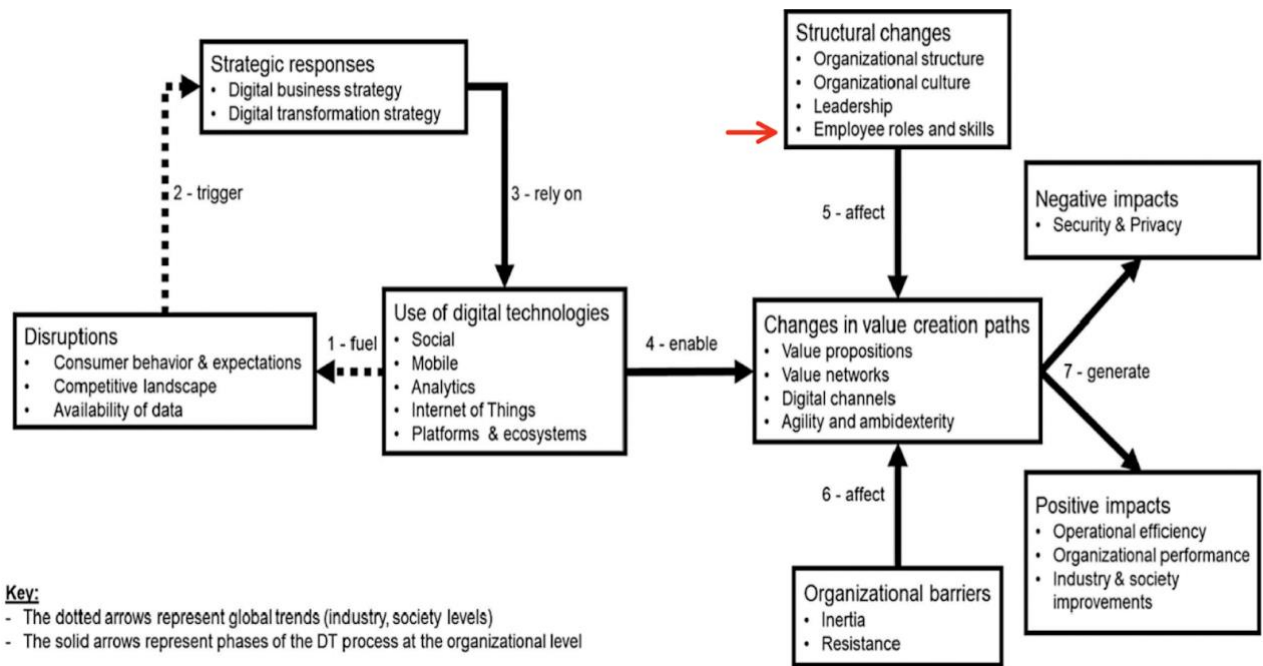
Strategic responses
• Digital business strategy
• Digital transformation strategy

Structural changes
• Organizational structure
• Organizational culture
• Leadership
• Employee roles and skills

2 - trigger

3 - rely on

5 - affect

Negative impacts
• Security & Privacy

Disruptions
• Consumer behavior & expectations
• Competitive landscape
• Availability of data

1 - fuel

Use of digital technologies
• Social
• Mobile
• Analytics
• Internet of Things
• Platforms & ecosystems

4 - enable

Changes in value creation paths
• Value propositions
• Value networks
• Digital channels
• Agility and ambidexterity

7 - generate

6 - affect

Positive impacts
• Operational efficiency
• Organizational performance
• Industry & society improvements

Organizational barriers
• Inertia
• Resistance

Key:
- The dotted arrows represent global trends (industry, society levels)
- The solid arrows represent phases of the DT process at the organizational level